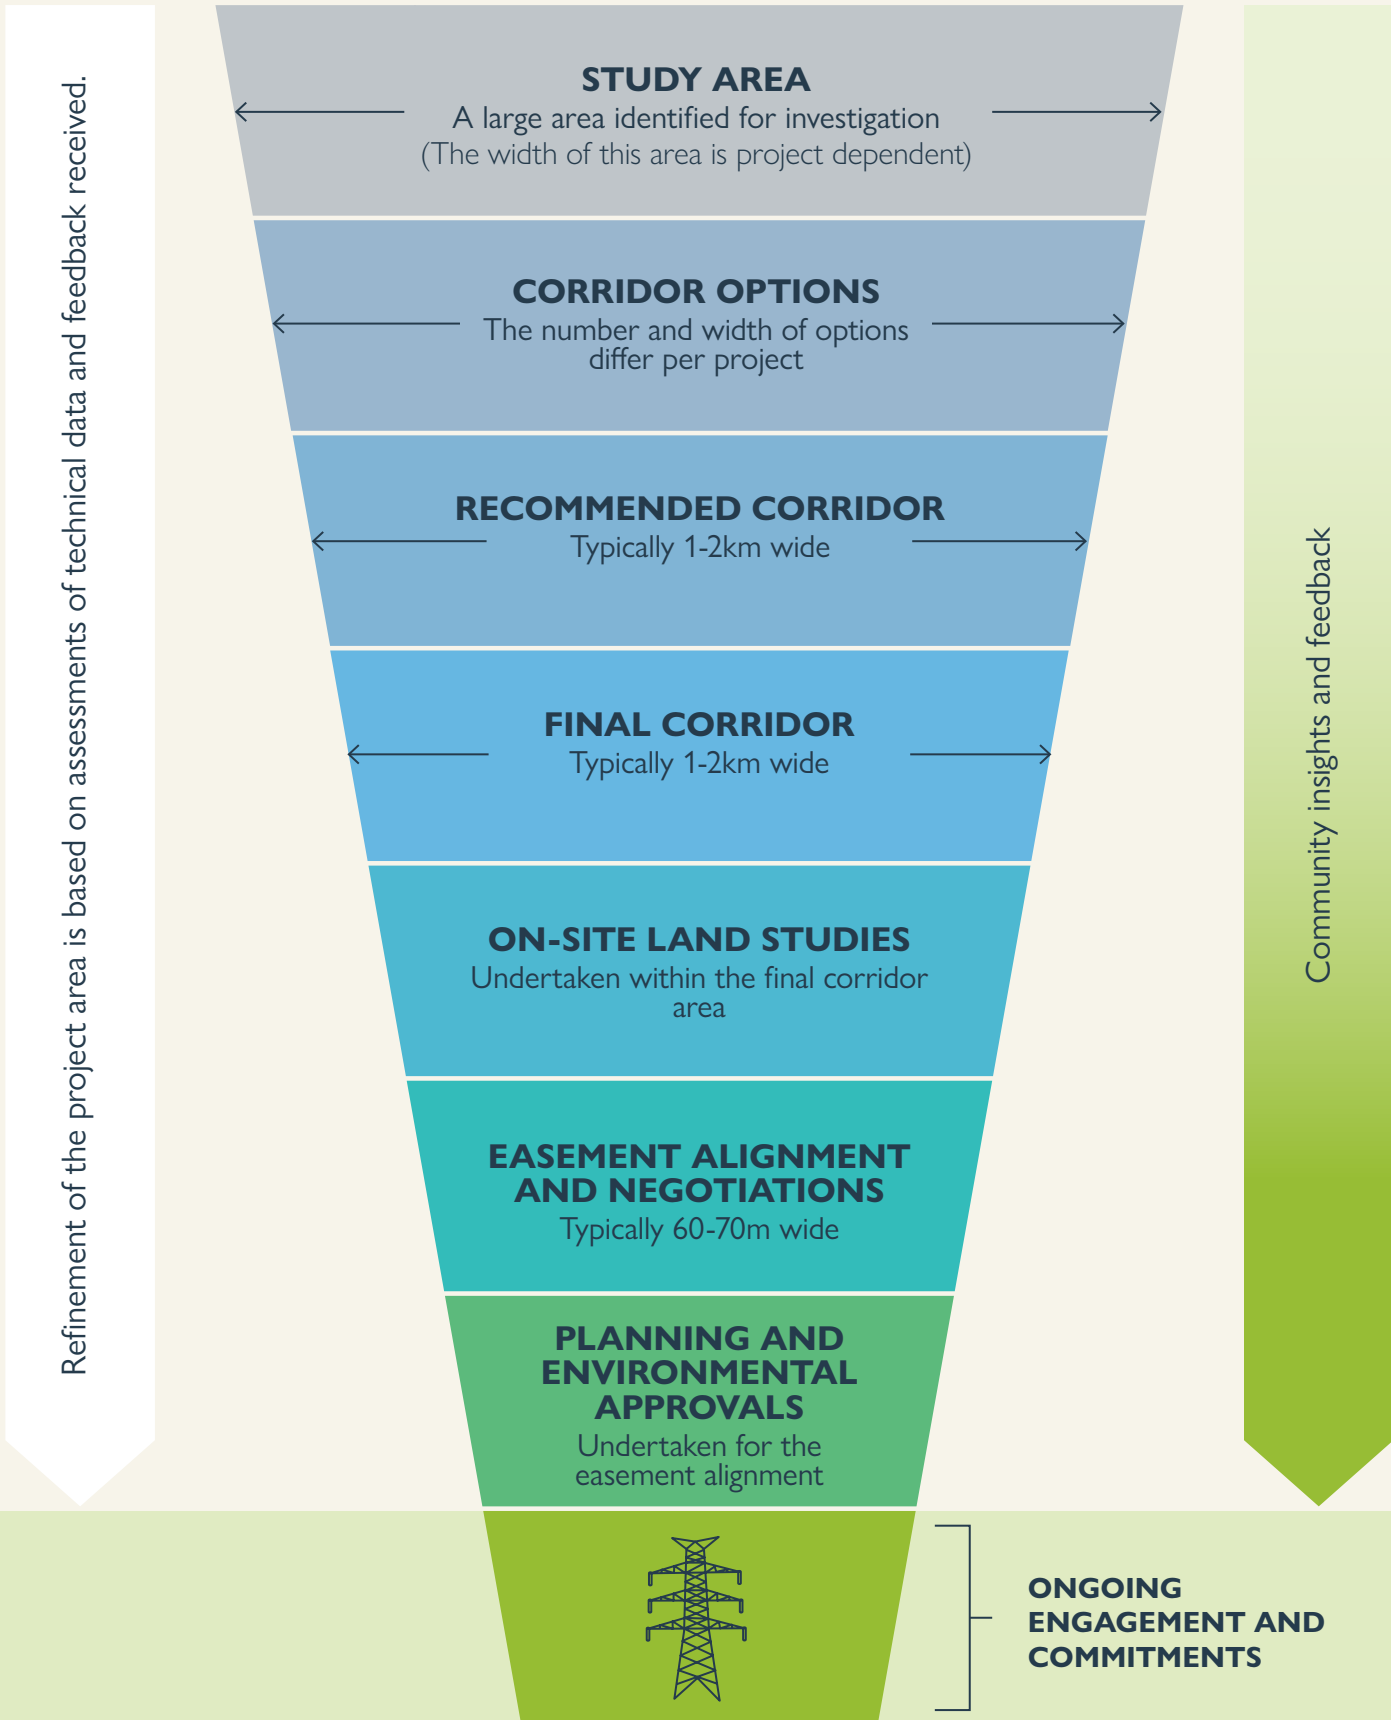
Refinement of the project area is based on assessments of technical data and feedback received.

STUDY AREA
A large area identified for investigation
(The width of this area is project dependent)

CORRIDOR OPTIONS
The number and width of options differ per project

RECOMMENDED CORRIDOR
Typically 1-2km wide

FINAL CORRIDOR
Typically 1-2km wide

ON-SITE LAND STUDIES
Undertaken within the final corridor area

EASEMENT ALIGNMENT AND NEGOTIATIONS
Typically 60-70m wide

PLANNING AND ENVIRONMENTAL APPROVALS
Undertaken for the easement alignment

Community insights and feedback

ONGOING ENGAGEMENT AND COMMITMENTS